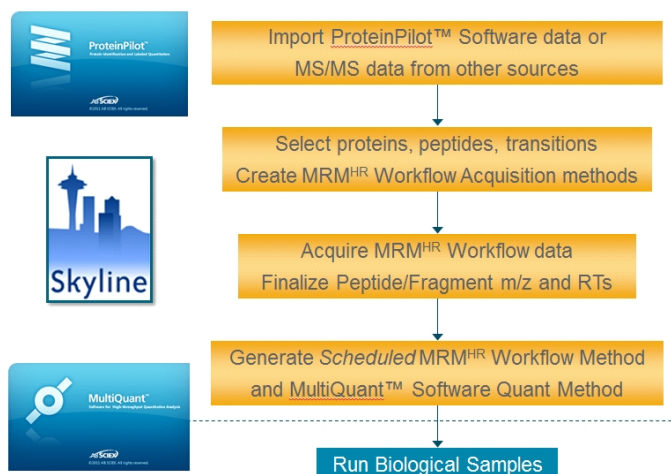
ProteinPilot™
Protein Identification and Labeled Quantitation
AB SCIEX
©2011 AB SCIEX. All rights reserved.

Import ProteinPilot™ Software data or MS/MS data from other sources

Select proteins, peptides, transitions
Create MRM$^{HR}$ Workflow Acquisition methods

Skyline

Acquire MRM$^{HR}$ Workflow data
Finalize Peptide/Fragment m/z and RTs

Generate *Scheduled* MRM$^{HR}$ Workflow Method and MultiQuant™ Software Quant Method

MultiQuant™
Software for High-throughput Quantitative Analysis
AB SCIEX
©2011 AB SCIEX. All rights reserved.

Run Biological Samples